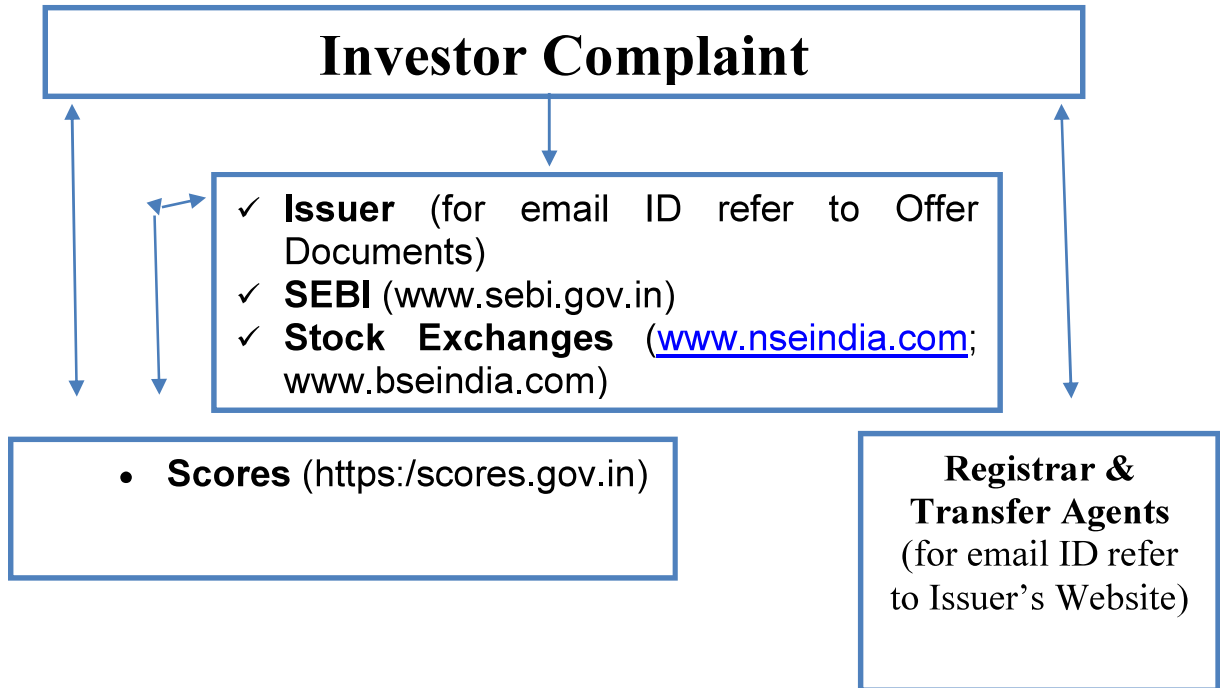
Investor Complaint

✓ **Issuer** (for email ID refer to Offer Documents)
✓ **SEBI** (www.sebi.gov.in)
✓ **Stock Exchanges** (www.nseindia.com; www.bseindia.com)

• **Scores** (https:/scores.gov.in)

**Registrar & Transfer Agents**
(for email ID refer to Issuer's Website)